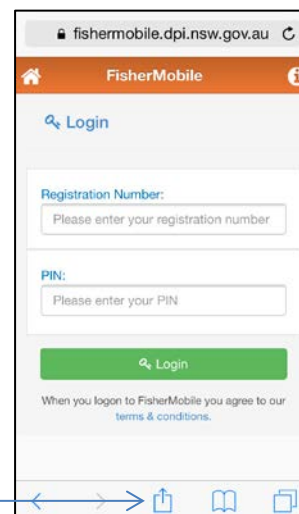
fishermobile.dpi.nsw.gov.au

FisherMobile

Login

Registration Number:

Please enter your registration number

PIN:

Please enter your PIN

Login

When you logon to FisherMobile you agree to our terms & conditions.